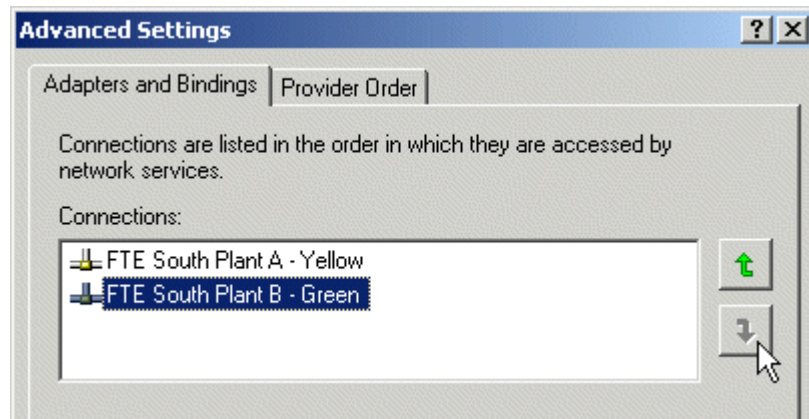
Advanced Settings

?

X

Adapters and Bindings

Provider Order

Connections are listed in the order in which they are accessed by network services.

Connections:

FTE South Plant A - Yellow

FTE South Plant B - Green